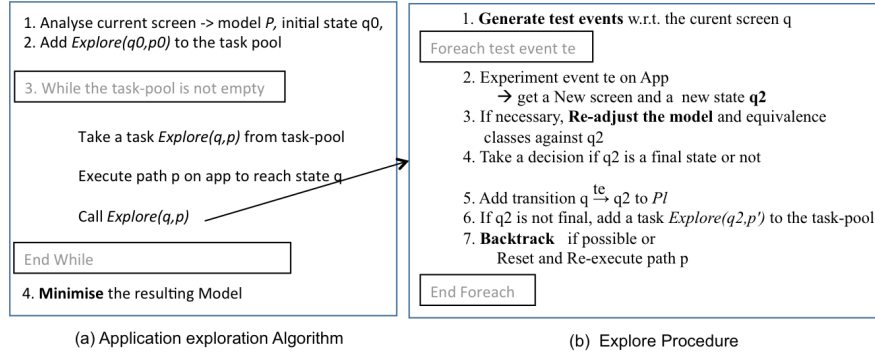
1. Analyse current screen -> model *P*, initial state q0,
2. Add *Explore(q0,p0)* to the task pool

3. While the task-pool is not empty

Take a task *Explore(q,p)* from task-pool

Execute path p on app to reach state q

Call *Explore(q,p)*

End While

4. **Minimise** the resulting Model

(a) Application exploration Algorithm

1. **Generate test events** w.r.t. the curent screen q

Foreach test event te

2. Experiment event te on App
→ get a New screen and a new state **q2**
3. If necessary, **Re-adjust the model** and equivalence classes against q2
4. Take a decision if q2 is a final state or not

5. Add transition q $\xrightarrow{te}$ q2 to *Pl*
6. If q2 is not final, add a task *Explore(q2,p')* to the task-pool
7. **Backtrack** if possible or
Reset and Re-execute path p

End Foreach

(b) Explore Procedure